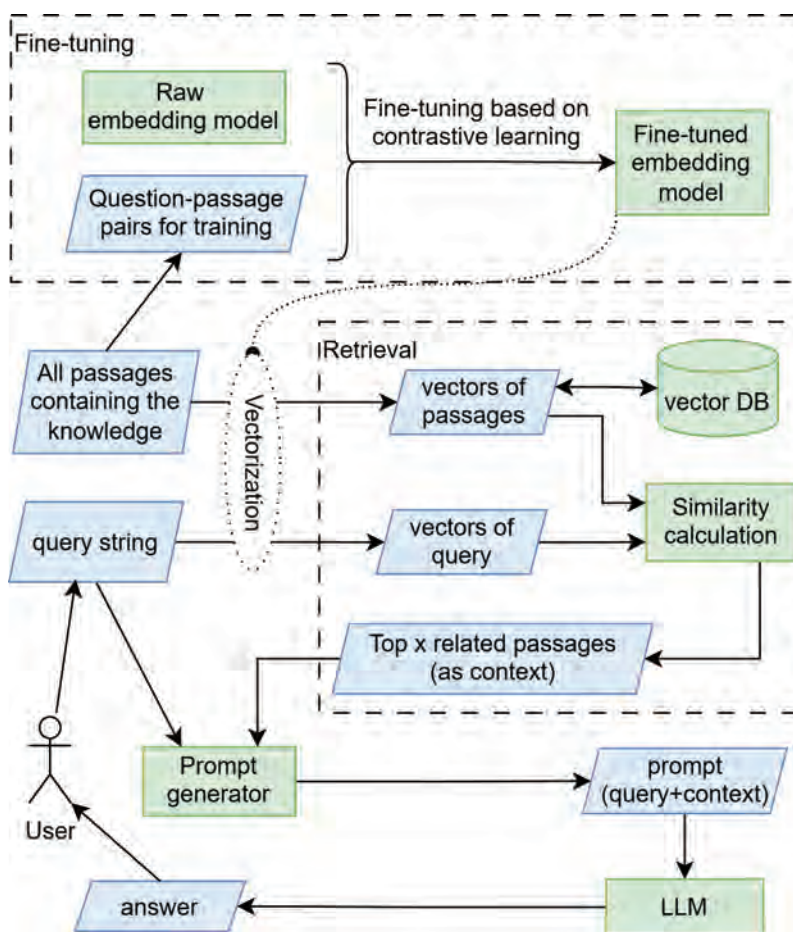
Fine-tuning

Raw embedding model

Question-passage pairs for training

Fine-tuning based on contrastive learning

Fine-tuned embedding model

All passages containing the knowledge

Vectorization

Retrieval

vectors of passages

vector DB

query string

vectors of query

Similarity calculation

Top x related passages (as context)

User

Prompt generator

prompt (query+context)

LLM

answer